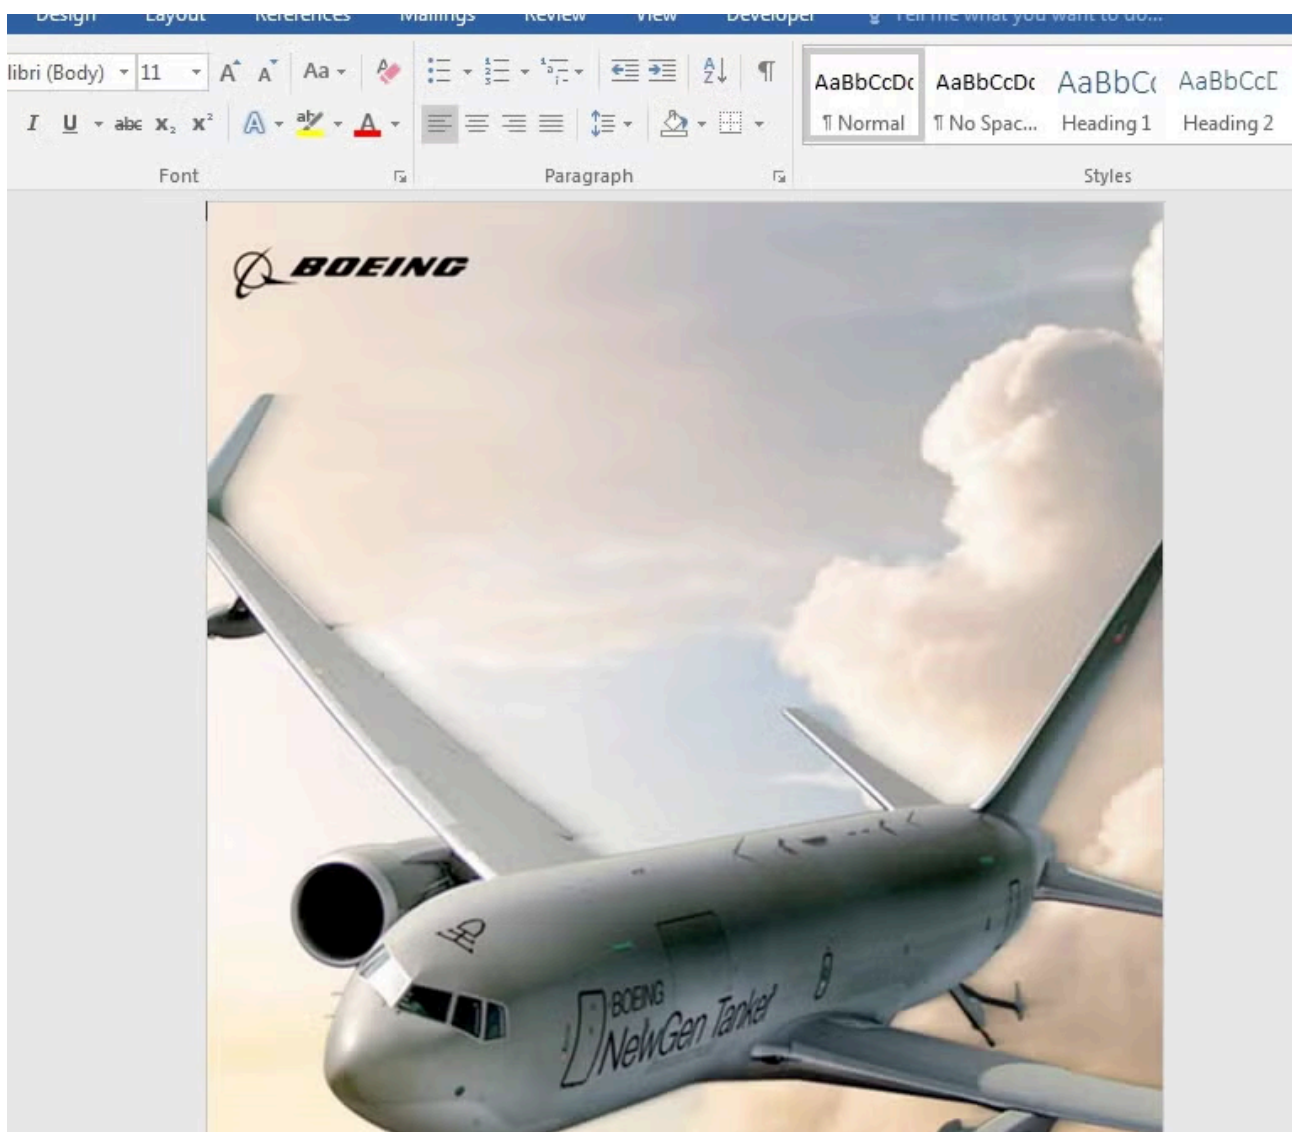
Design Layout References Mailings Review View Developer Tell me what you want to do...

libri (Body) 11 A A Aa

I U abc $x_2$ $x^2$ A A

Font

Paragraph

AaBbCcDc AaBbCcDc AaBbCc AaBbCcD
¶ Normal ¶ No Spac... Heading 1 Heading 2

Styles

BOEING

BOEING
NewGen Tanker